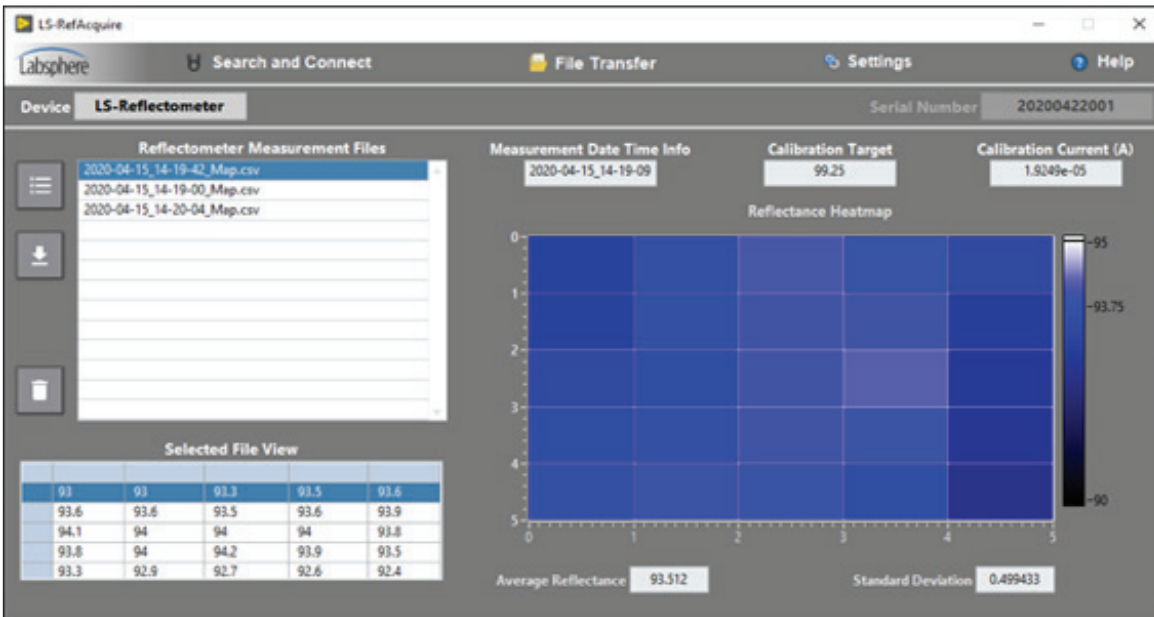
LS-RefAcquire

Labsphere

Search and Connect

File Transfer

Settings

Help

Device LS-Reflectometer

Serial Number 20200422001

Reflectometer Measurement Files

2020-04-15_14-19-42_Map.csv
2020-04-15_14-19-00_Map.csv
2020-04-15_14-20-04_Map.csv

Measurement Date Time Info
2020-04-15_14-19-09

Calibration Target
99.25

Calibration Current (A)
1.9249e-05

Reflectance Heatmap

Selected File View

| | | | | |
|---|---|---|---|---|
| 93 | 93 | 93.3 | 93.5 | 93.6 |
| 93.6 | 93.6 | 93.5 | 93.6 | 93.9 |
| 94.1 | 94 | 94 | 94 | 93.8 |
| 93.8 | 94 | 94.2 | 93.9 | 93.5 |
| 93.3 | 92.9 | 92.7 | 92.6 | 92.4 |

0 1 2 3 4 5

0 1 2 3 4 5

95

93.75

90

Average Reflectance 93.512

Standard Deviation 0.499433